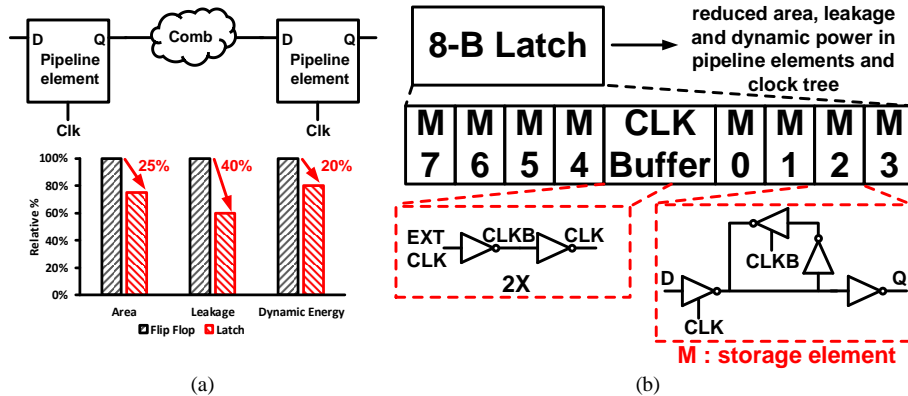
D Q
Pipeline element
Comb
D Q
Pipeline element
Clk
Clk

100%
80%
60%
40%
20%
0%
Relative %
25%
40%
20%
Area
Leakage
Dynamic Energy
Flip Flop
Latch

8-B Latch
reduced area, leakage and dynamic power in pipeline elements and clock tree

| M 7 | M 6 | M 5 | M 4 | CLK Buffer | M 0 | M 1 | M 2 | M 3 |
|---|---|---|---|---|---|---|---|---|

EXT CLK
CLKB
CLK
2X

D
CLKB
Q
CLK
M : storage element

(a)
(b)